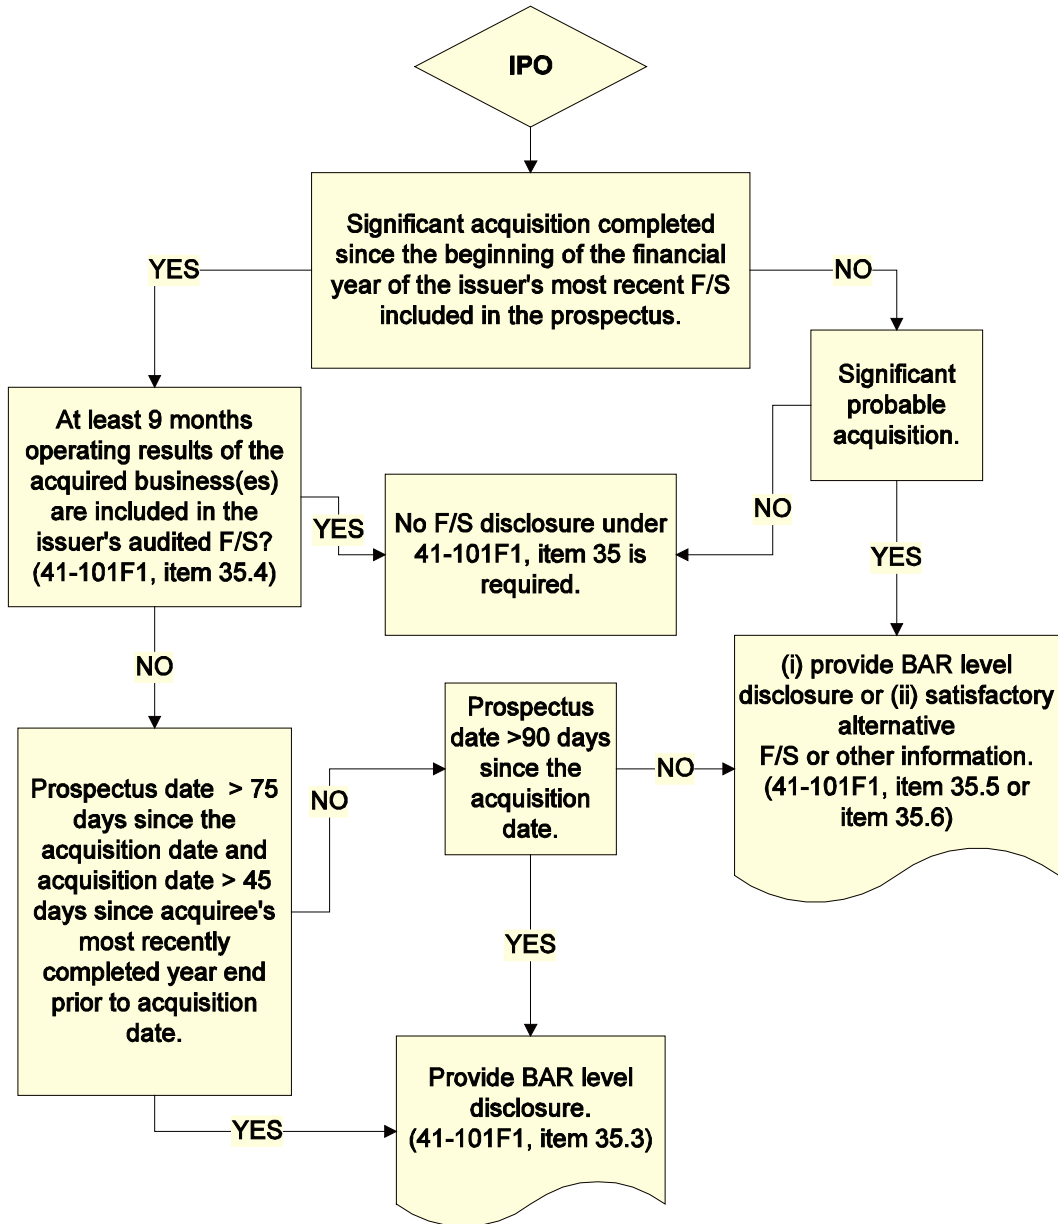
IPO

Significant acquisition completed since the beginning of the financial year of the issuer's most recent F/S included in the prospectus.

YES

NO

Significant probable acquisition.

At least 9 months operating results of the acquired business(es) are included in the issuer's audited F/S? (41-101F1, item 35.4)

YES

No F/S disclosure under 41-101F1, item 35 is required.

NO

YES

(i) provide BAR level disclosure or (ii) satisfactory alternative F/S or other information. (41-101F1, item 35.5 or item 35.6)

NO

Prospectus date > 75 days since the acquisition date and acquisition date > 45 days since acquiree's most recently completed year end prior to acquisition date.

NO

Prospectus date >90 days since the acquisition date.

NO

YES

YES

Provide BAR level disclosure. (41-101F1, item 35.3)